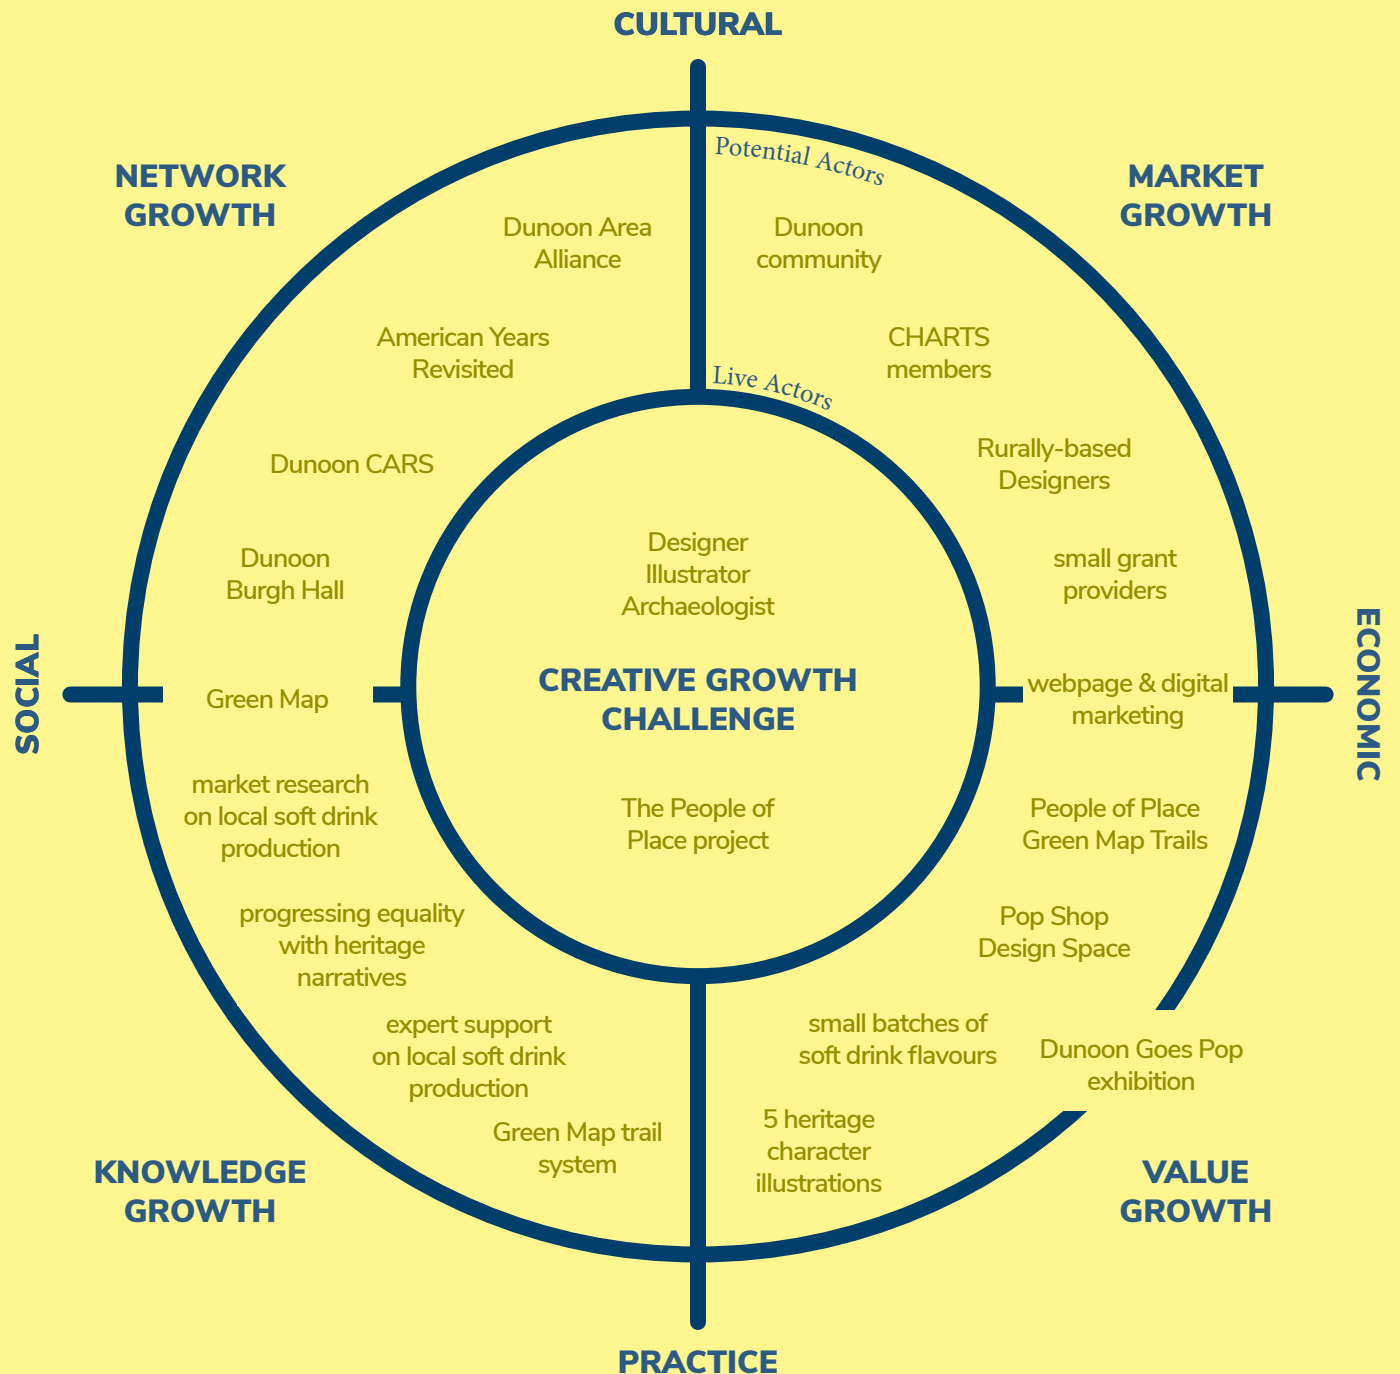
CULTURAL

NETWORK GROWTH

MARKET GROWTH

Potential Actors

Dunoon Area Alliance

Dunoon community

American Years Revisited

CHARTS members

Live Actors

Dunoon CARS

Rurally-based Designers

Dunoon Burgh Hall

small grant providers

Designer Illustrator Archaeologist

SOCIAL

Green Map

CREATIVE GROWTH CHALLENGE

webpage & digital marketing

ECONOMIC

market research on local soft drink production

The People of Place project

People of Place Green Map Trails

progressing equality with heritage narratives

Pop Shop Design Space

expert support on local soft drink production

small batches of soft drink flavours

Dunoon Goes Pop exhibition

Green Map trail system

5 heritage character illustrations

KNOWLEDGE GROWTH

VALUE GROWTH

PRACTICE